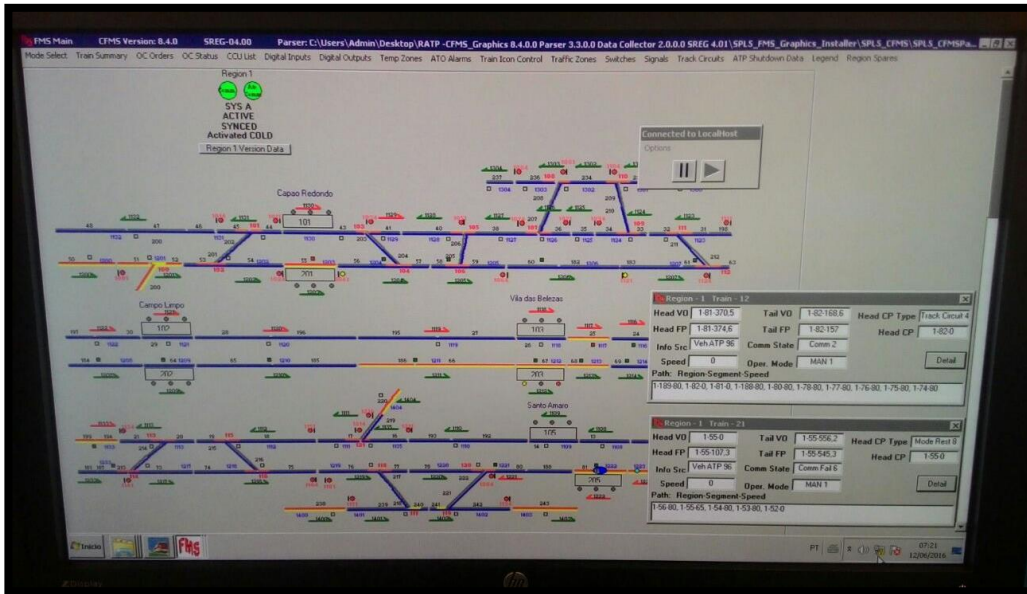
FMS Main CFMS Version: 8.4.0 SREG-04.00 Parser: C:\Users\Admin\Desktop\RATP -CFMS_Graphics 8.4.0.0 Parser 3.3.0.0 Data Collector 2.0.0.0 SREG 4.01\SPLS_FMS_Graphics_Installer\SPLS_CFMS\SPLS_CFMSPa...

Mode Select Train Summary OC Orders OC Status CCU List Digital Inputs Digital Outputs Temp Zones ATO Alarms Train Icon Control Traffic Zones Switches Signals Track Circuits ATP Shutdown Data Legend Region Spares

Region 1

SYS A
ACTIVE
SYNCED
Activated COLD

Region 1 Version Data

Connected to LocalHost

Options

Capao Redondo

101

201

Campo Limpo

102

202

Vila das Belezas

103

203

Santo Amaro

105

205

Region - 1 Train - 12

| Head VO | 1-81-370,5 | Tail VO | 1-82-168,6 | Head CP Type | Track Circuit 4 |
|---|---|---|---|---|---|
| Head FP | 1-81-374,6 | Tail FP | 1-82-157 | Head CP | 1-82-0 |
| Info Src | Veh ATP 96 | Comm State | Comm 2 | | |
| Speed | 0 | Oper. Mode | MAN 1 | | Detail |

Path: Region-Segment-Speed

1-189-80, 1-82-0, 1-81-0, 1-188-80, 1-80-80, 1-78-80, 1-77-80, 1-76-80, 1-75-80, 1-74-80

Region - 1 Train - 21

| Head VO | 1-55-0 | Tail VO | 1-55-556,2 | Head CP Type | Mode Rest 8 |
|---|---|---|---|---|---|
| Head FP | 1-55-107,3 | Tail FP | 1-55-545,3 | Head CP | 1-55-0 |
| Info Src | Veh ATP 96 | Comm State | Comm Fail 6 | | |
| Speed | 0 | Oper. Mode | MAN 1 | | Detail |

Path: Region-Segment-Speed

1-56-80, 1-55-65, 1-54-80, 1-53-80, 1-52-0

Início

FMS

PT

07:21
12/06/2016